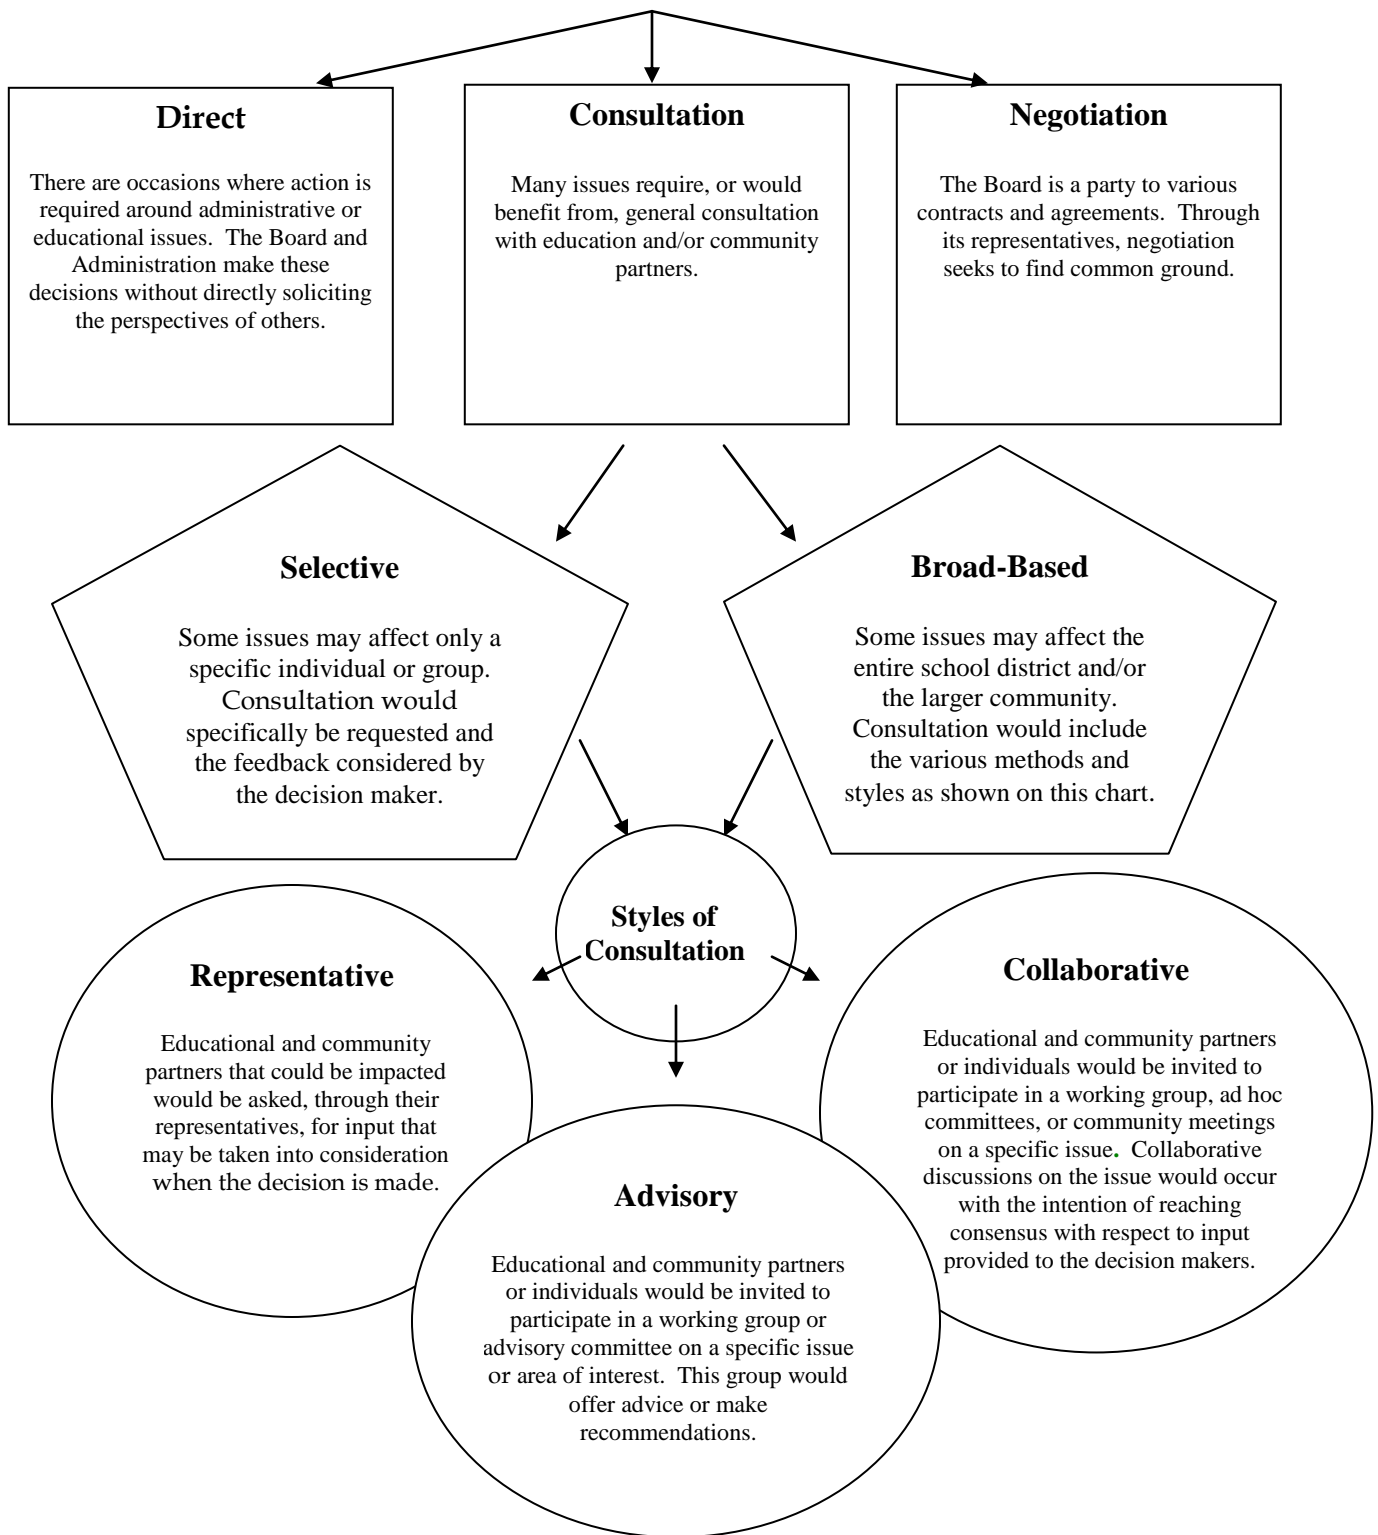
**Direct**

There are occasions where action is required around administrative or educational issues. The Board and Administration make these decisions without directly soliciting the perspectives of others.

**Consultation**

Many issues require, or would benefit from, general consultation with education and/or community partners.

**Negotiation**

The Board is a party to various contracts and agreements. Through its representatives, negotiation seeks to find common ground.

**Selective**

Some issues may affect only a specific individual or group. Consultation would specifically be requested and the feedback considered by the decision maker.

**Broad-Based**

Some issues may affect the entire school district and/or the larger community. Consultation would include the various methods and styles as shown on this chart.

**Styles of Consultation**

**Representative**

Educational and community partners that could be impacted would be asked, through their representatives, for input that may be taken into consideration when the decision is made.

**Collaborative**

Educational and community partners or individuals would be invited to participate in a working group, ad hoc committees, or community meetings on a specific issue. Collaborative discussions on the issue would occur with the intention of reaching consensus with respect to input provided to the decision makers.

**Advisory**

Educational and community partners or individuals would be invited to participate in a working group or advisory committee on a specific issue or area of interest. This group would offer advice or make recommendations.